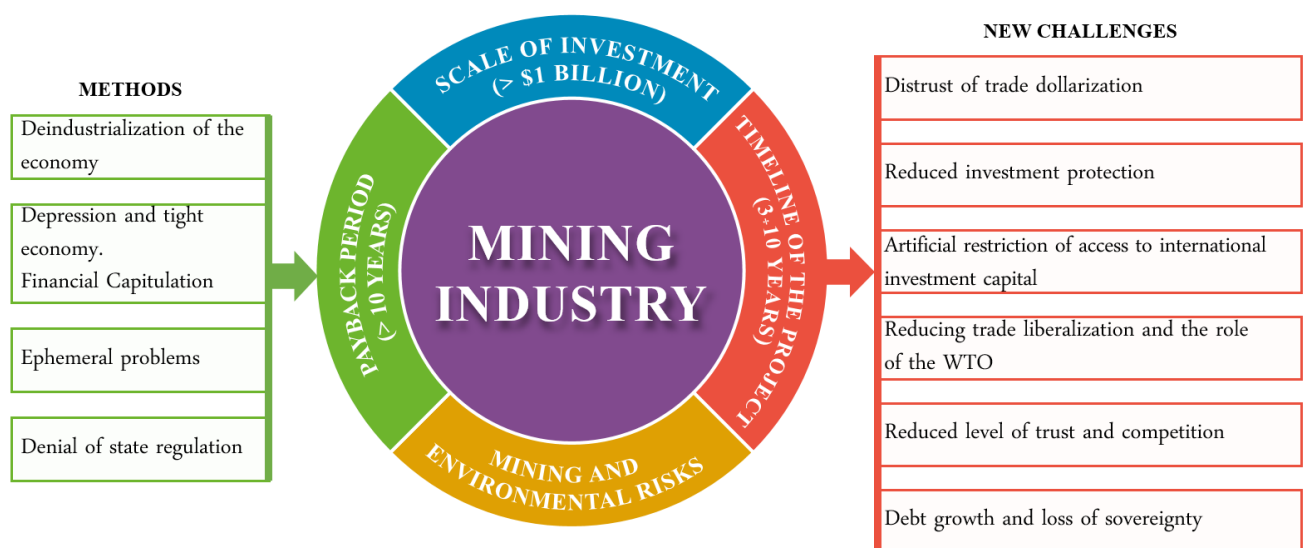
METHODS

Deindustrialization of the economy

Depression and tight economy.
Financial Capitulation

Ephemeral problems

Denial of state regulation

SCALE OF INVESTMENT (> $1 BILLION)

TIMELINE OF THE PROJECT (3÷10 YEARS)

MINING AND ENVIRONMENTAL RISKS

PAYBACK PERIOD (> 10 YEARS)

MINING INDUSTRY

NEW CHALLENGES

Distrust of trade dollarization

Reduced investment protection

Artificial restriction of access to international investment capital

Reducing trade liberalization and the role of the WTO

Reduced level of trust and competition

Debt growth and loss of sovereignty